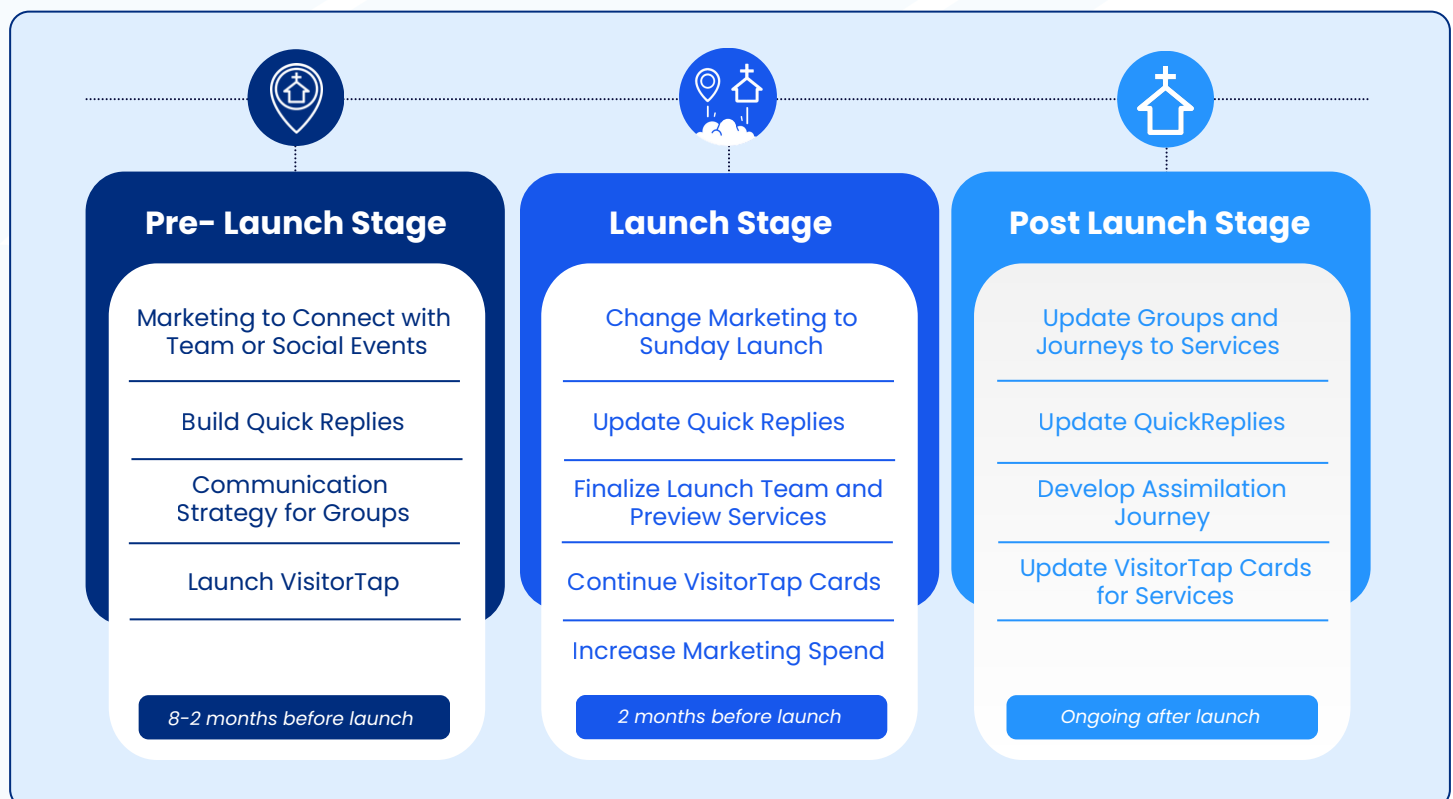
Pre- Launch Stage

Marketing to Connect with Team or Social Events

Build Quick Replies

Communication Strategy for Groups

Launch VisitorTap

8-2 months before launch

Launch Stage

Change Marketing to Sunday Launch

Update Quick Replies

Finalize Launch Team and Preview Services

Continue VisitorTap Cards

Increase Marketing Spend

2 months before launch

Post Launch Stage

Update Groups and Journeys to Services

Update QuickReplies

Develop Assimilation Journey

Update VisitorTap Cards for Services

Ongoing after launch